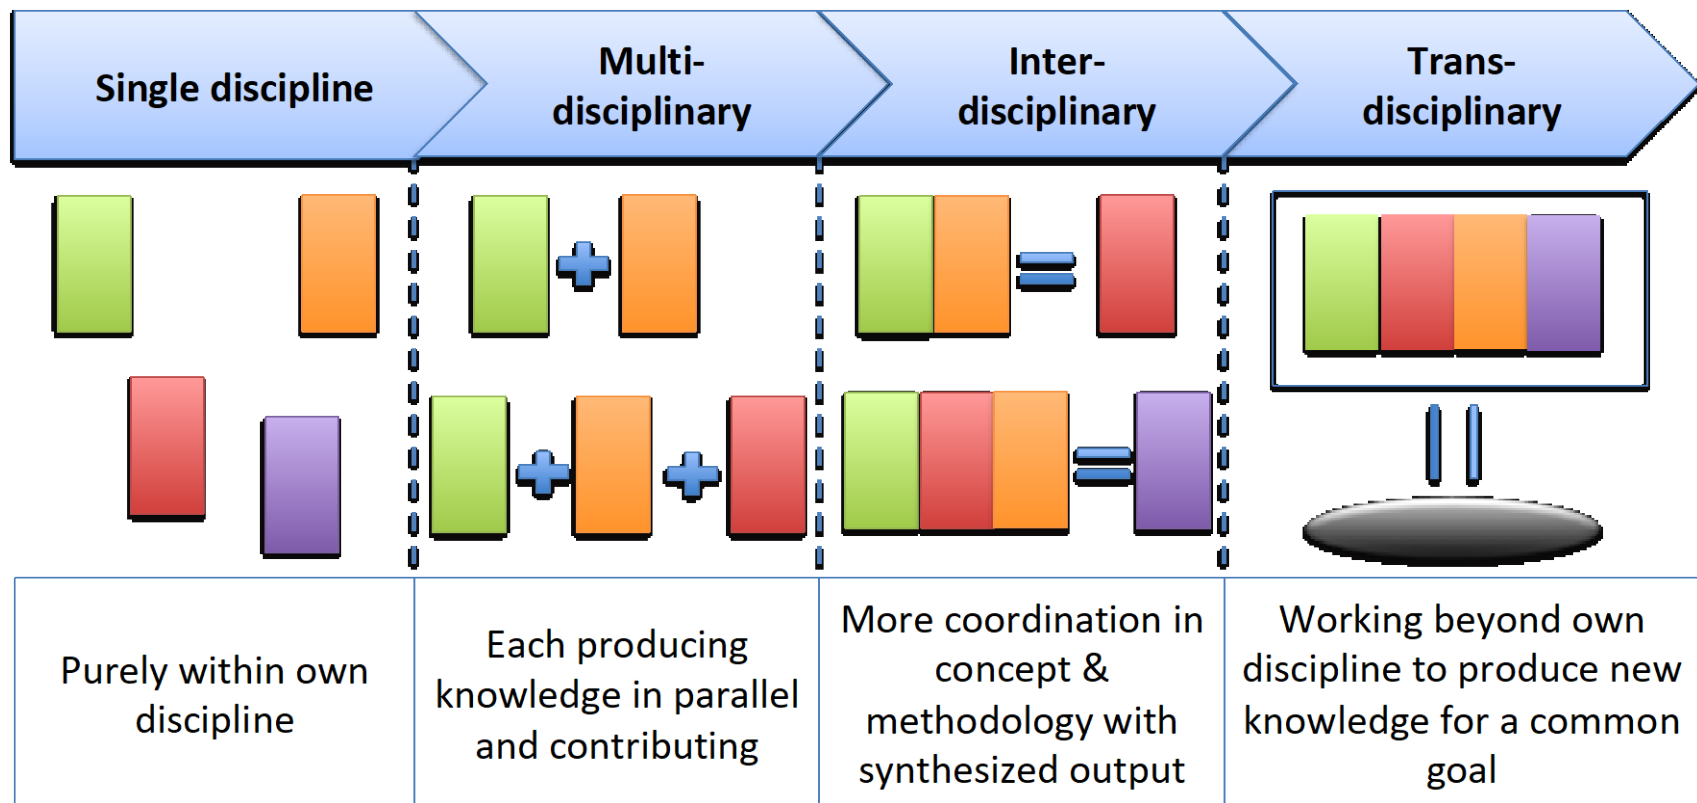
| Single discipline | Multi-disciplinary | Inter-disciplinary | Trans-disciplinary |
|---|---|---|---|
| Purely within own discipline | Each producing knowledge in parallel and contributing | More coordination in concept & methodology with synthesized output | Working beyond own discipline to produce new knowledge for a common goal |